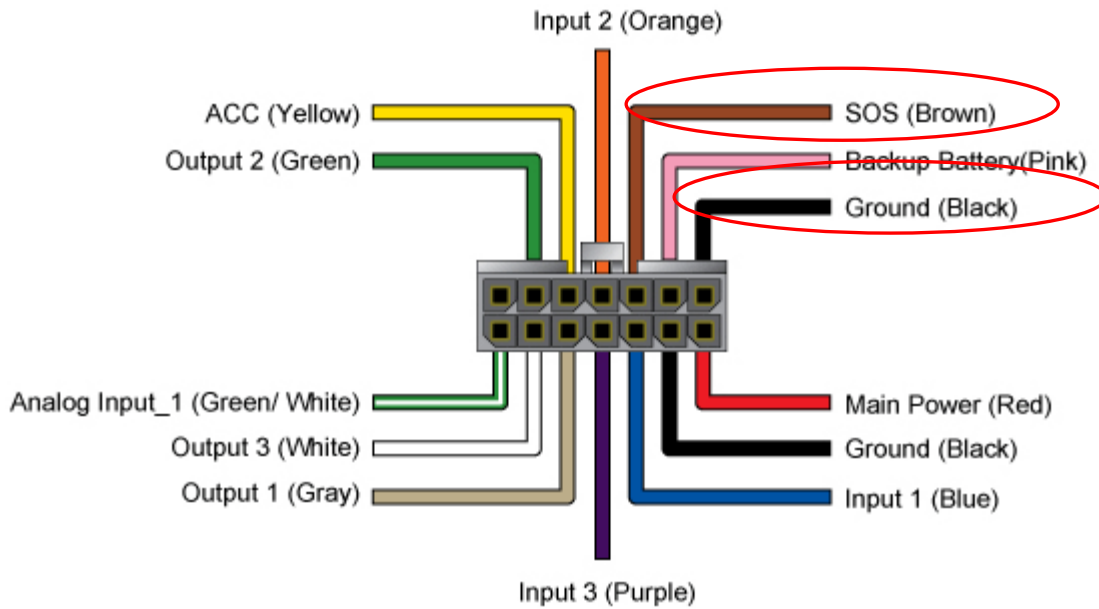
Input 2 (Orange)

ACC (Yellow)

Output 2 (Green)

SOS (Brown)

Backup Battery(Pink)

Ground (Black)

Analog Input_1 (Green/ White)

Output 3 (White)

Output 1 (Gray)

Main Power (Red)

Ground (Black)

Input 1 (Blue)

Input 3 (Purple)